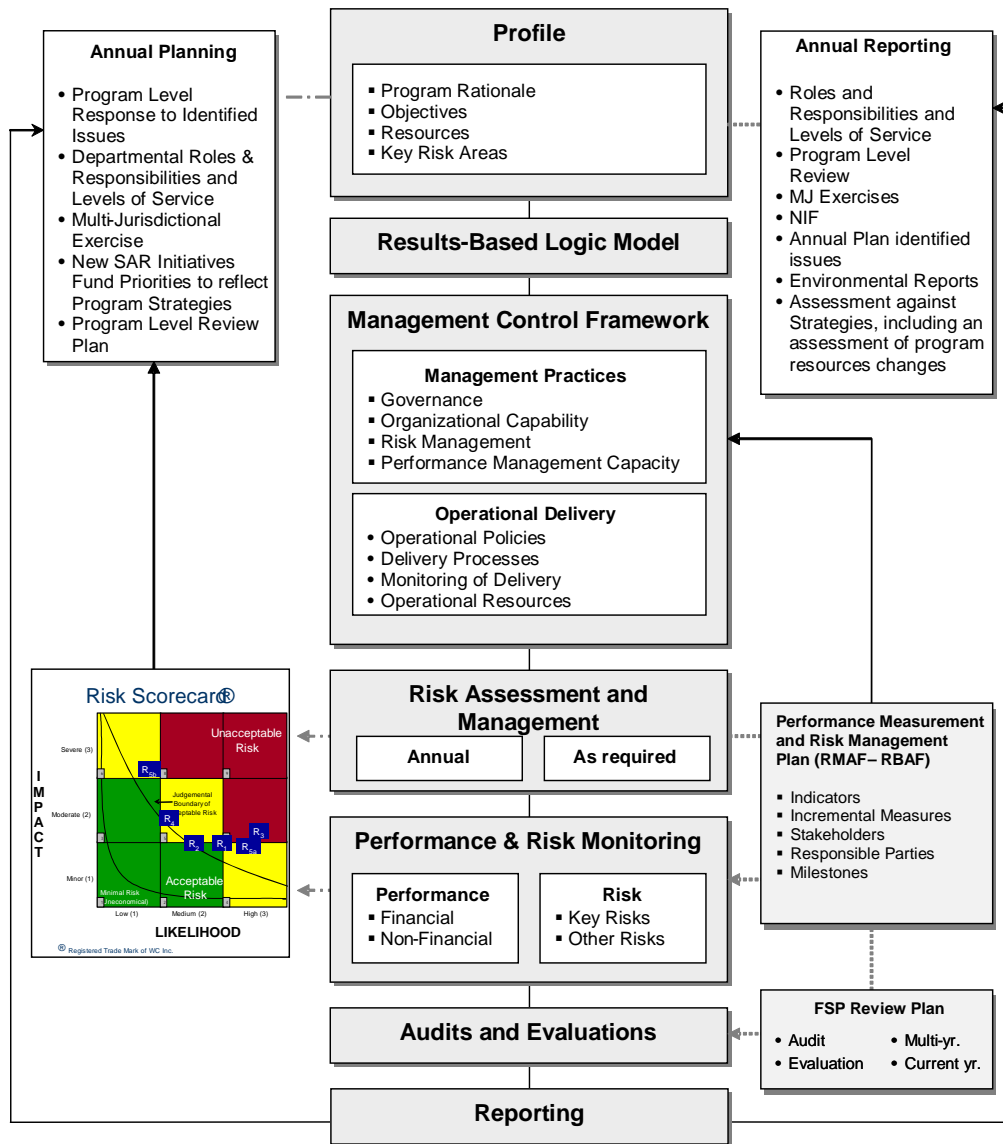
Annual Planning

- Program Level Response to Identified Issues
- Departmental Roles & Responsibilities and Levels of Service
- Multi-Jurisdictional Exercise
- New SAR Initiatives Fund Priorities to reflect Program Strategies
- Program Level Review Plan

Profile

- Program Rationale
- Objectives
- Resources
- Key Risk Areas

Annual Reporting

- Roles and Responsibilities and Levels of Service
- Program Level Review
- MJ Exercises
- NIF
- Annual Plan identified issues
- Environmental Reports
- Assessment against Strategies, including an assessment of program resources changes

Results-Based Logic Model

Management Control Framework

Management Practices
- Governance
- Organizational Capability
- Risk Management
- Performance Management Capacity

Operational Delivery
- Operational Policies
- Delivery Processes
- Monitoring of Delivery
- Operational Resources

Risk Scorecard®

I M P A C T

Severe (3)
Moderate (2)
Minor (1)

Unacceptable Risk
Judgemental Boundary of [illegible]ptable Risk
$R_{3b}$ $R_4$ $R_2$ $R_1$ $R_3$ $R_{3a}$
Acceptable Risk
Minimal Risk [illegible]neconomical)

Low (1) Medium (2) High (3)

LIKELIHOOD

® Registered Trade Mark of WC Inc.

Risk Assessment and Management

Annual | As required

Performance Measurement and Risk Management Plan (RMAF– RBAF)

- Indicators
- Incremental Measures
- Stakeholders
- Responsible Parties
- Milestones

Performance & Risk Monitoring

Performance
- Financial
- Non-Financial

Risk
- Key Risks
- Other Risks

FSP Review Plan

- Audit
- Multi-yr.
- Evaluation
- Current yr.

Audits and Evaluations

Reporting